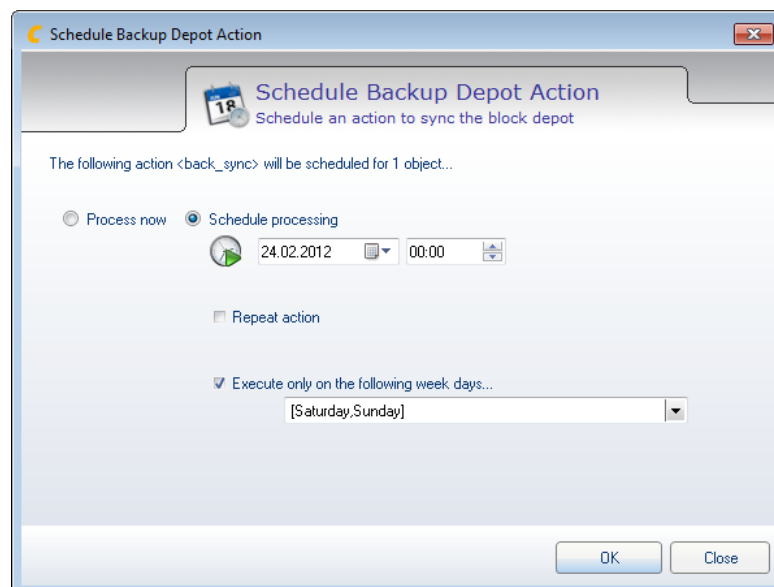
Schedule Backup Depot Action

18

Schedule Backup Depot Action
Schedule an action to sync the block depot

The following action <back_sync> will be scheduled for 1 object...

Process now
Schedule processing

24.02.2012
00:00

Repeat action

Execute only on the following week days...

[Saturday,Sunday]

OK
Close